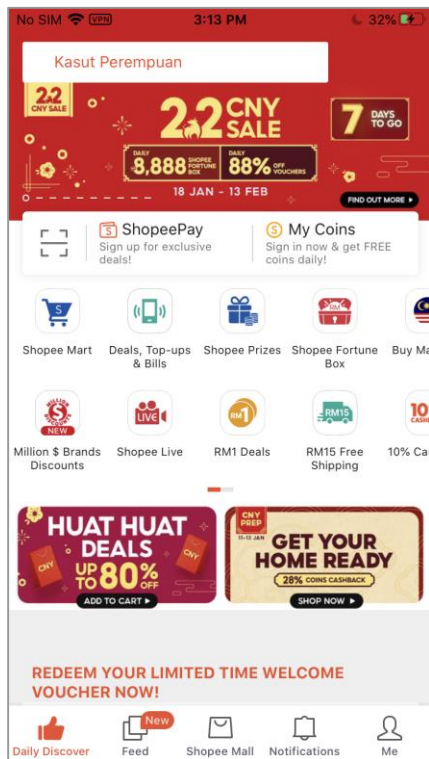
No SIM VPN 3:13 PM 32%

Kasut Perempuan

2.2 CNY SALE

2.2 CNY SALE

7 DAYS TO GO

DAILY 8,888 SHOPEE FORTUNE BOX

DAILY 88% OFF VOUCHERS

18 JAN - 13 FEB

FIND OUT MORE ▸

ShopeePay
Sign up for exclusive deals!

My Coins
Sign in now & get FREE coins daily!

Shopee Mart

Deals, Top-ups & Bills

Shopee Prizes

Shopee Fortune Box

Buy Ma

NEW
Million $ Brands Discounts

LIVE
Shopee Live

RM1
RM1 Deals

RM15
RM15 Free Shipping

10
10% Ca

HUAT HUAT DEALS UP TO 80% OFF

ADD TO CART ▸

CNY PREP 11-13 JAN

GET YOUR HOME READY

28% COINS CASHBACK

SHOP NOW ▸

REDEEM YOUR LIMITED TIME WELCOME VOUCHER NOW!

Daily Discover

New
Feed

Shopee Mall

Notifications

Me